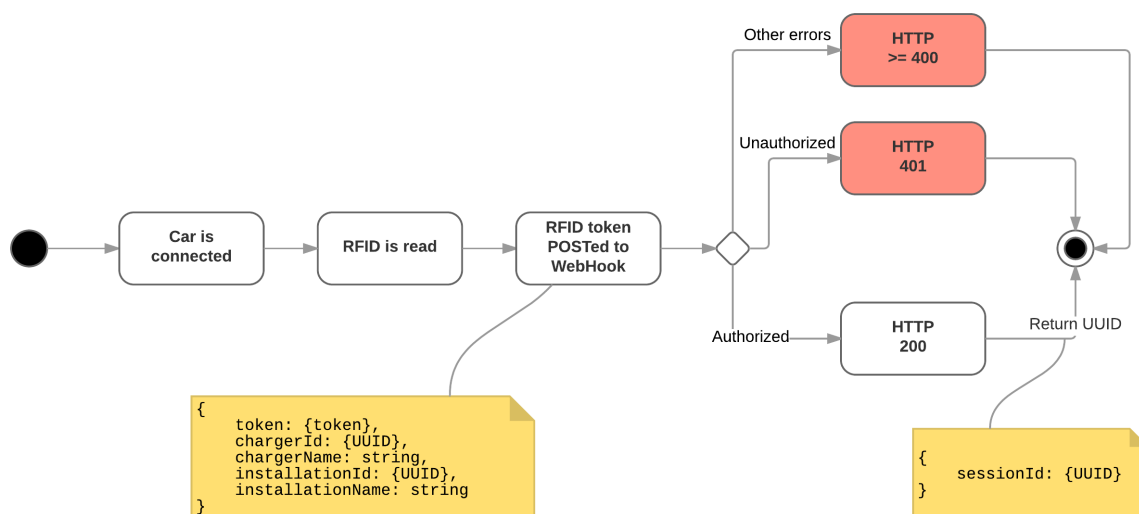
Car is connected

RFID is read

RFID token POSTed to WebHook

Other errors

HTTP >= 400

Unauthorized

HTTP 401

Authorized

HTTP 200

Return UUID

{
token: {token},
chargerId: {UUID},
chargerName: string,
installationId: {UUID},
installationName: string
}

{
sessionId: {UUID}
}